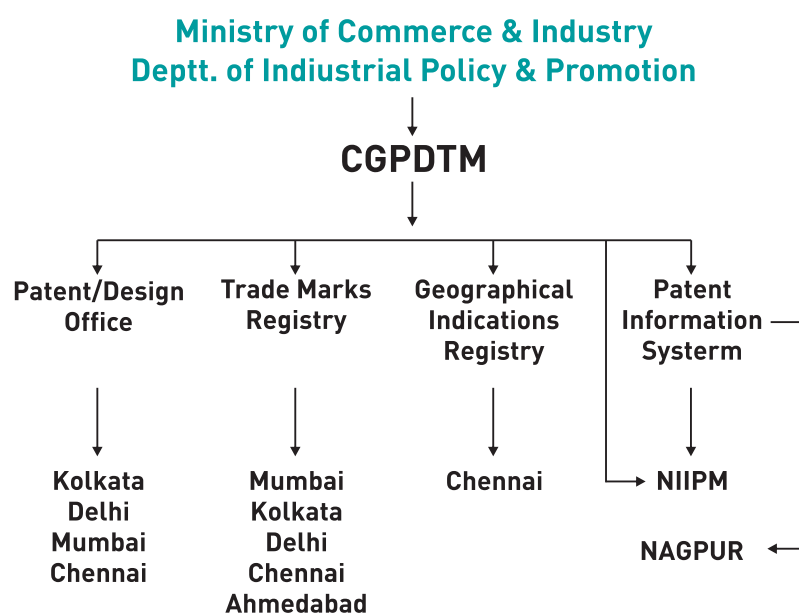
Ministry of Commerce & Industry
Deptt. of Induistrial Policy & Promotion

CGPDTM

Patent/Design Office

Kolkata
Delhi
Mumbai
Chennai

Trade Marks Registry

Mumbai
Kolkata
Delhi
Chennai
Ahmedabad

Geographical Indications Registry

Chennai

Patent Information Systerm

NIIPM

NAGPUR